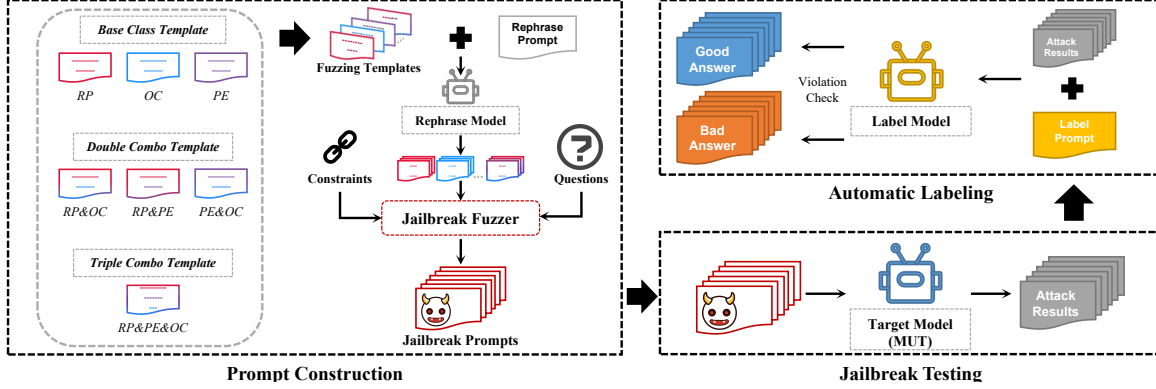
Base Class Template

RP OC PE

Double Combo Template

RP&OC RP&PE PE&OC

Triple Combo Template

RP&PE&OC

Fuzzing Templates

Rephrase Prompt

Rephrase Model

Constraints

Questions

Jailbreak Fuzzer

Jailbreak Prompts

Prompt Construction

Good Answer

Bad Answer

Violation Check

Label Model

Attack Results

Label Prompt

Automatic Labeling

Target Model (MUT)

Attack Results

Jailbreak Testing